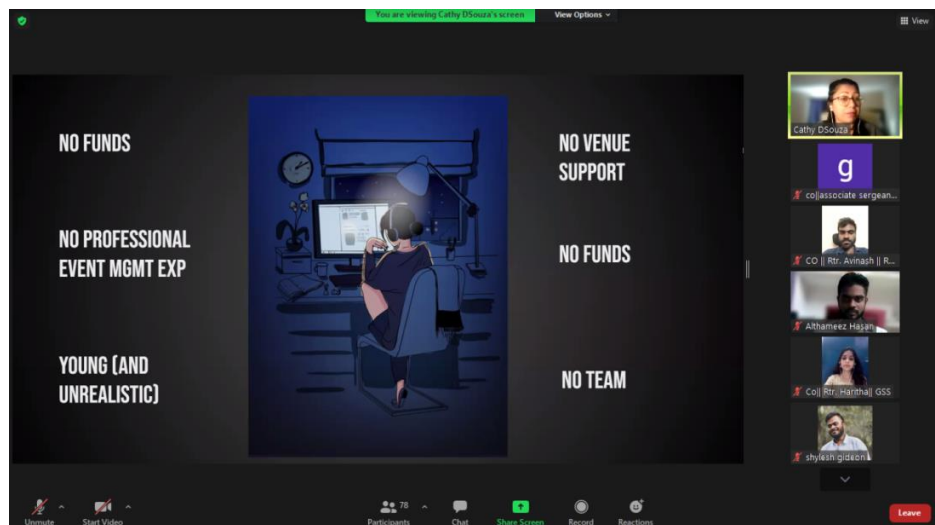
You are viewing Cathy DSouza's screen

View Options

View

NO FUNDS

NO PROFESSIONAL EVENT MGMT EXP

YOUNG (AND UNREALISTIC)

NO VENUE SUPPORT

NO FUNDS

NO TEAM

Cathy DSouza

g

co||associate sergean...

CO || Rtr. Avinash || R...

Althameez Hasan

Co|| Rtr. Haritha|| GSS

shylesh gideon

Unmute

Start Video

78

Participants

Chat

Share Screen

Record

Reactions

Leave